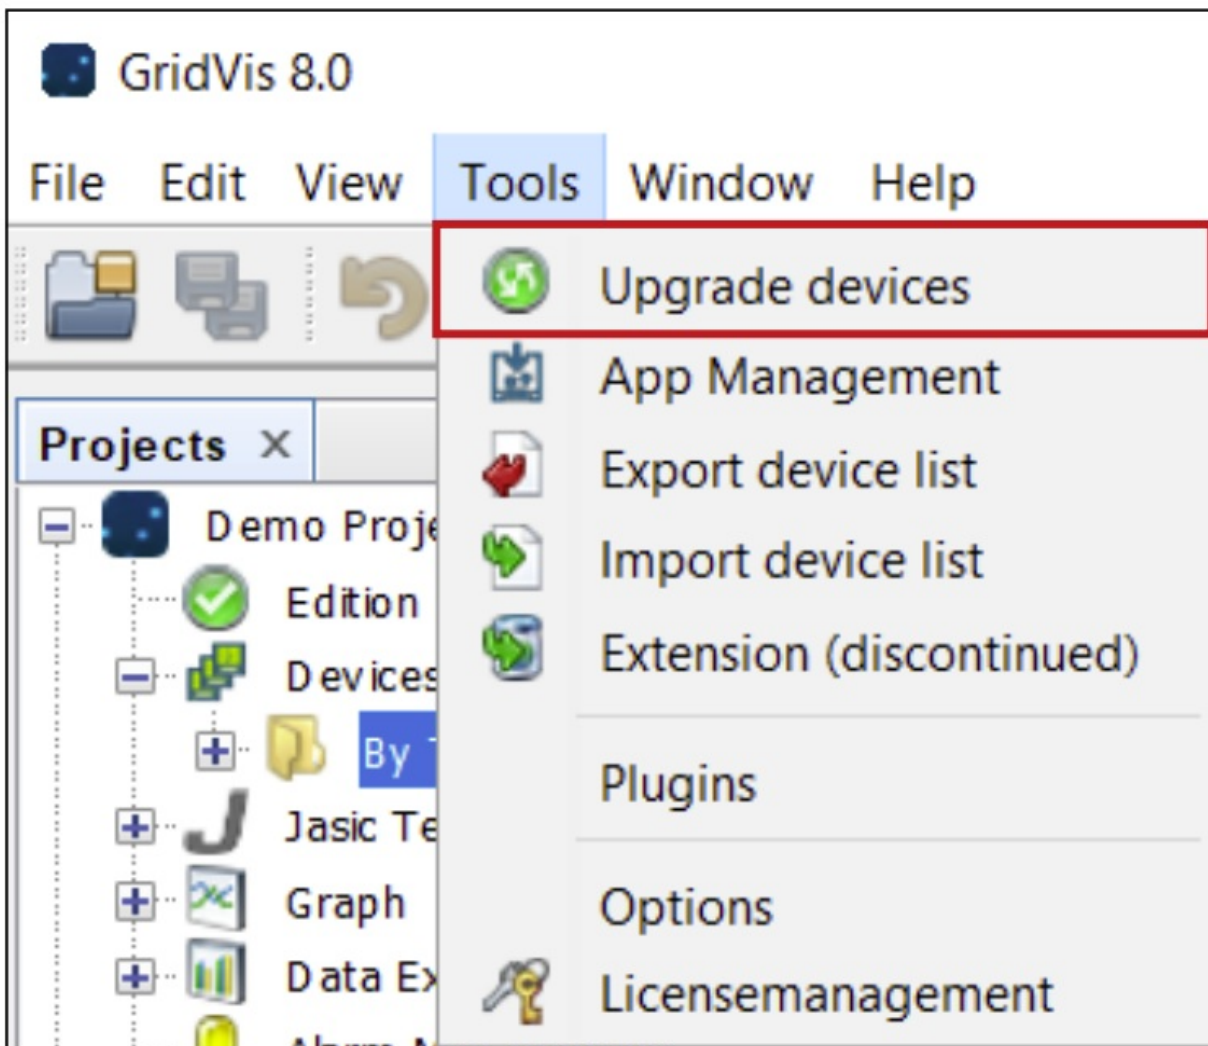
GridVis 8.0

File Edit View Tools Window Help

Projects ×

Demo Proj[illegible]

Edition

Devices

By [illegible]

Jasic Te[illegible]

Graph

Data Ex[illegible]

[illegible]

Upgrade devices

App Management

Export device list

Import device list

Extension (discontinued)

Plugins

Options

Licensemanagement